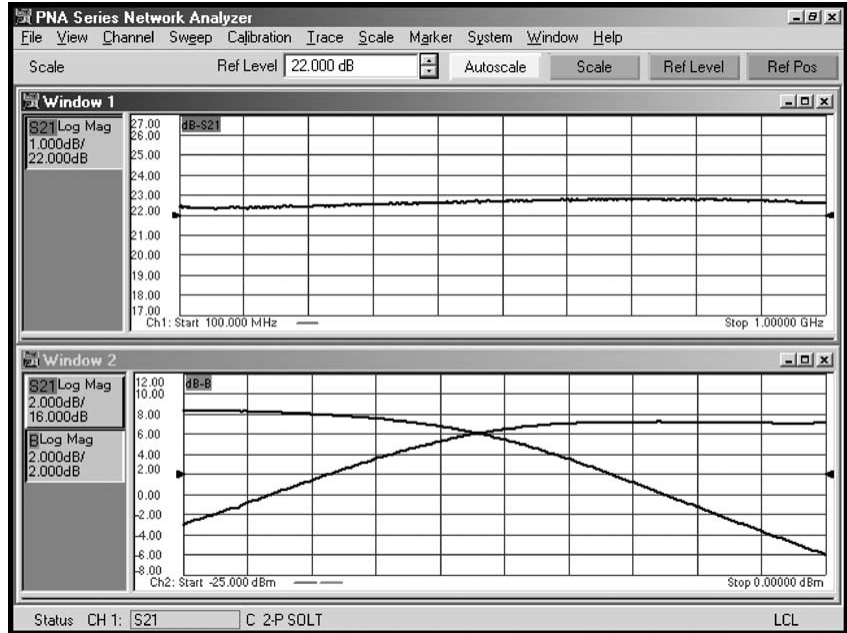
PNA Series Network Analyzer

File View Channel Sweep Calibration Trace Scale Marker System Window Help

Scale Ref Level 22.000 dB Autoscale Scale Ref Level Ref Pos

Window 1

S21 Log Mag 1.000dB/ 22.000dB

dB-S21

27.00
26.00
25.00
24.00
23.00
22.00
21.00
20.00
19.00
18.00
17.00

Ch1: Start 100.000 MHz Stop 1.00000 GHz

Window 2

S21 Log Mag 2.000dB/ 16.000dB

B Log Mag 2.000dB/ 2.000dB

dB-B

12.00
10.00
8.00
6.00
4.00
2.00
0.00
-2.00
-4.00
-6.00
-8.00

Ch2: Start -25.000 dBm Stop 0.00000 dBm

Status CH 1: S21 C 2-P SOLT LCL